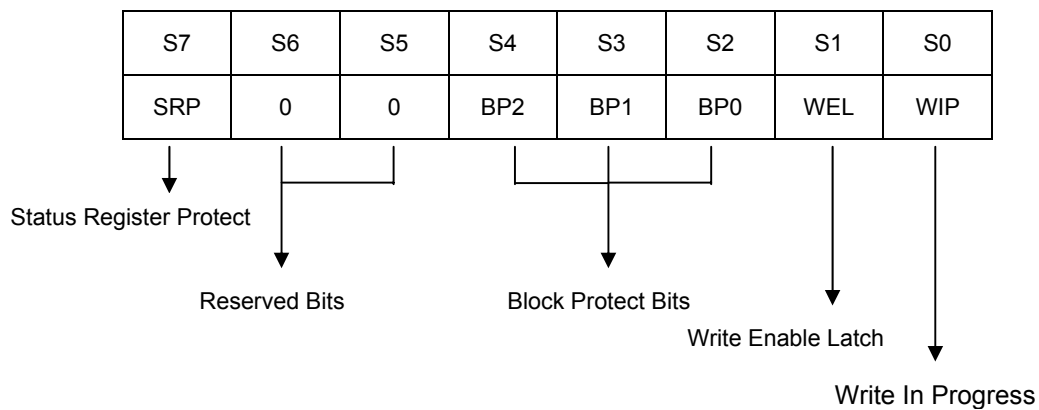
| S7 | S6 | S5 | S4 | S3 | S2 | S1 | S0 |
|---|---|---|---|---|---|---|---|
| SRP | 0 | 0 | BP2 | BP1 | BP0 | WEL | WIP |

Status Register Protect

Reserved Bits

Block Protect Bits

Write Enable Latch

Write In Progress